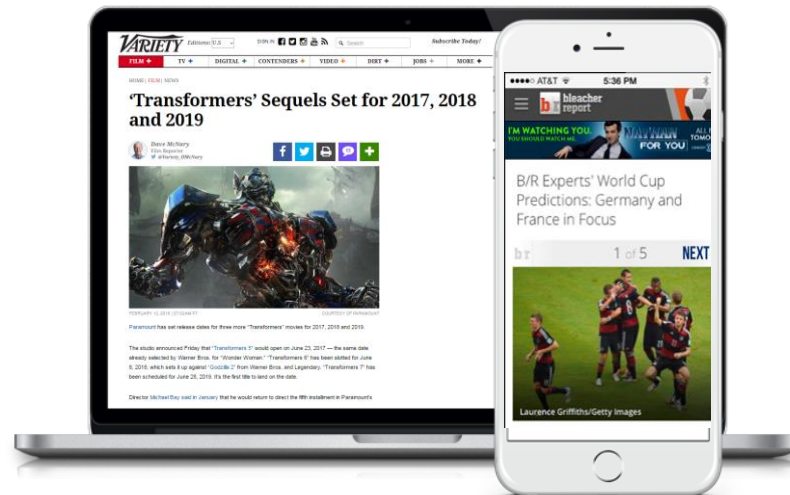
VARIETY Editions: U.S.

SIGN IN

Search

Subscribe Today!

FILM + TV + DIGITAL + CONTENDERS + VIDEO + DIRT + JOBS + MORE +

HOME | FILM | NEWS

'Transformers' Sequels Set for 2017, 2018 and 2019

Dave McNary
Film Reporter
@Variety_DMcNary

FEBRUARY 12, 2016 | 07:03AM PT

COURTESY OF PARAMOUNT

Paramount has set release dates for three more "Transformers" movies for 2017, 2018 and 2019.

The studio announced Friday that "Transformers 5" would open on June 23, 2017 — the same date already selected by Warner Bros. for "Wonder Woman." "Transformers 6" has been slotted for June 8, 2018, which sets it up against "Godzilla 2" from Warner Bros. and Legendary. "Transformers 7" has been scheduled for June 28, 2019. It's the first title to land on the date.

Director Michael Bay said in January that he would return to direct the fifth installment in Paramount's

●●●●○ AT&T

5:36 PM

br bleacher report

I'M WATCHING YOU. YOU SHOULD WATCH ME

FOR YOU

B/R Experts' World Cup Predictions: Germany and France in Focus

br 1 of 5 NEXT

Laurence Griffiths/Getty Images